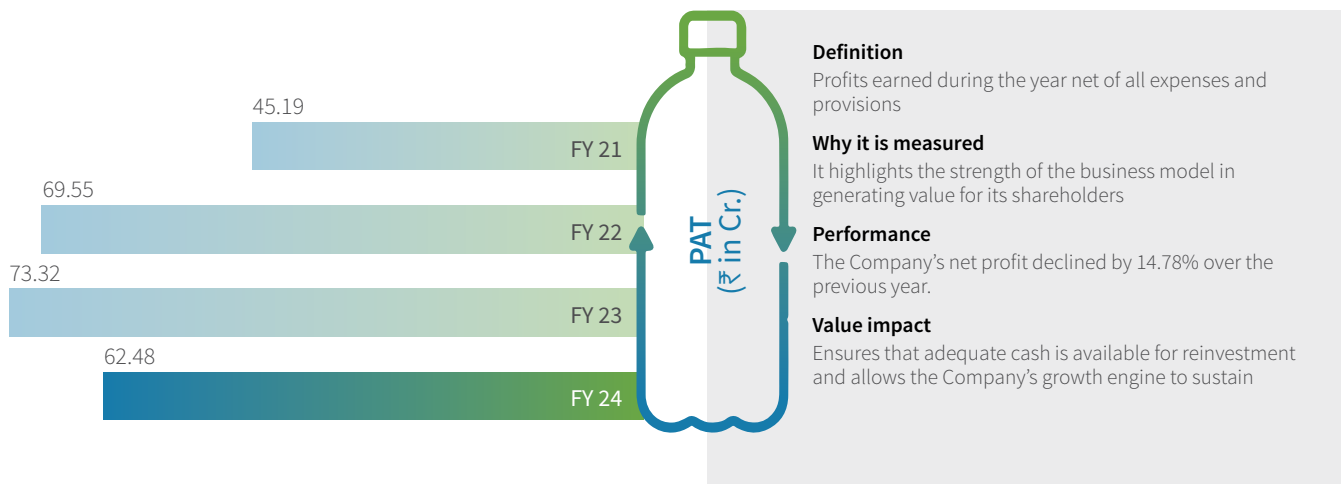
45.19

FY 21

69.55

FY 22

73.32

FY 23

62.48

FY 24

PAT
(₹ in Cr.)

**Definition**
Profits earned during the year net of all expenses and provisions

**Why it is measured**
It highlights the strength of the business model in generating value for its shareholders

**Performance**
The Company's net profit declined by 14.78% over the previous year.

**Value impact**
Ensures that adequate cash is available for reinvestment and allows the Company's growth engine to sustain